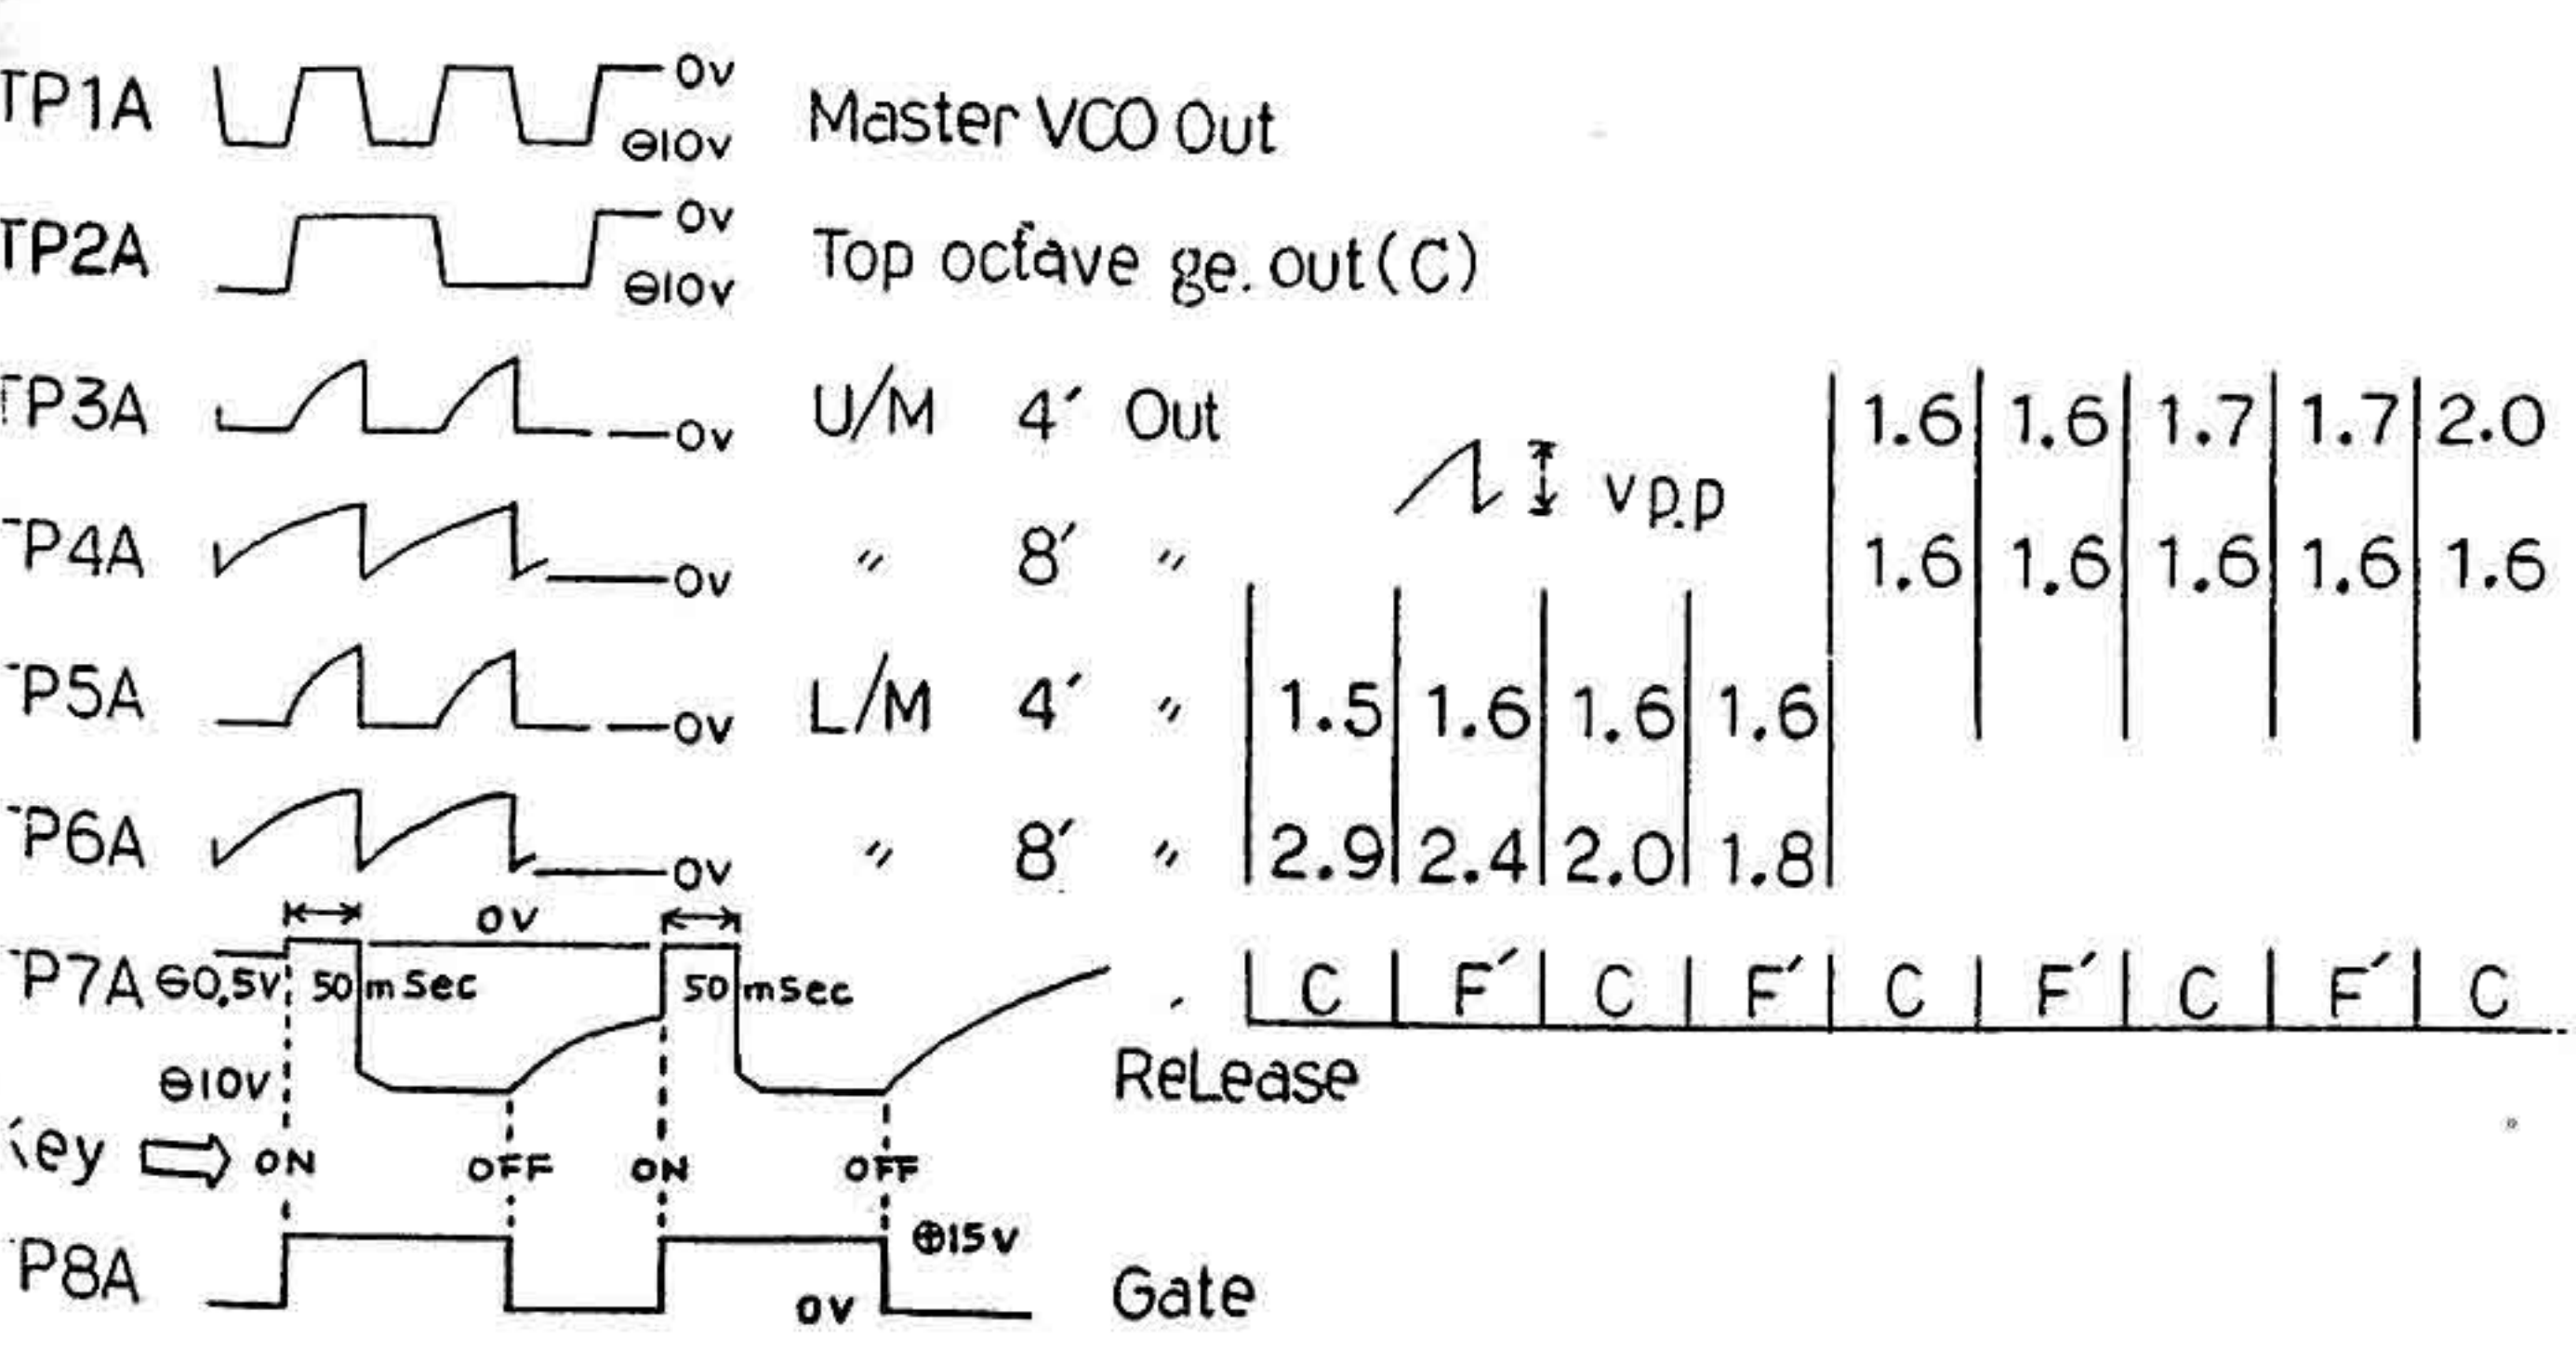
TP1A 0v ⊖10v Master VCO Out

TP2A 0v ⊖10v Top octave ge. out (C)

TP3A 0v U/M 4′ Out

TP4A 0v 〃 8′ 〃

TP5A 0v L/M 4′ 〃

TP6A 0v 〃 8′ 〃

vp.p

| | | | | | | | | |
|---|---|---|---|---|---|---|---|---|
| | | | | 1.6 | 1.6 | 1.7 | 1.7 | 2.0 |
| | | | | 1.6 | 1.6 | 1.6 | 1.6 | 1.6 |
| 1.5 | 1.6 | 1.6 | 1.6 | | | | | |
| 2.9 | 2.4 | 2.0 | 1.8 | | | | | |
| C | F′ | C | F′ | C | F′ | C | F′ | C |

TP7A ⊖0.5v 0v 50 mSec 50 mSec ⊖10v Release

Key ON OFF ON OFF

TP8A ⊕15v 0v Gate